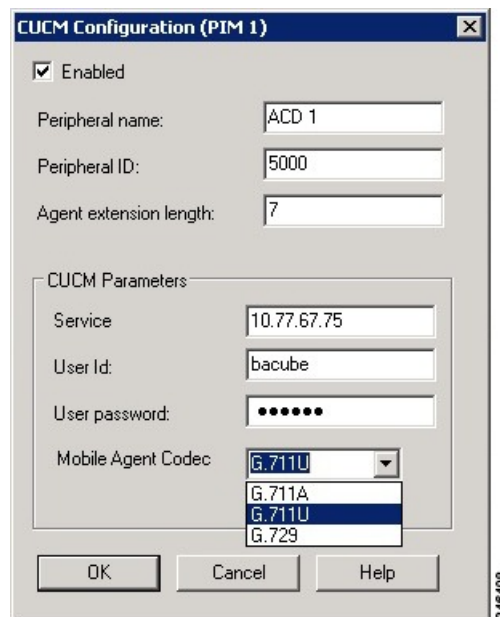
CUCM Configuration (PIM 1)

Enabled

Peripheral name: ACD 1

Peripheral ID: 5000

Agent extension length: 7

CUCM Parameters

Service 10.77.67.75

User Id: bacube

User password: ••••••

Mobile Agent Codec G.711U

G.711A
G.711U
G.729

OK Cancel Help

346400